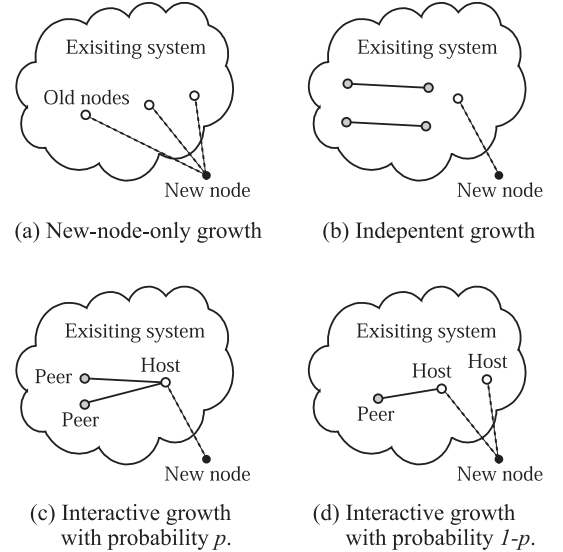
Exisiting system

Old nodes

New node

(a) New-node-only growth

Exisiting system

New node

(b) Indepentent growth

Exisiting system

Peer

Host

Peer

New node

(c) Interactive growth with probability $p$.

Exisiting system

Host

Host

Peer

New node

(d) Interactive growth with probability $1$-$p$.